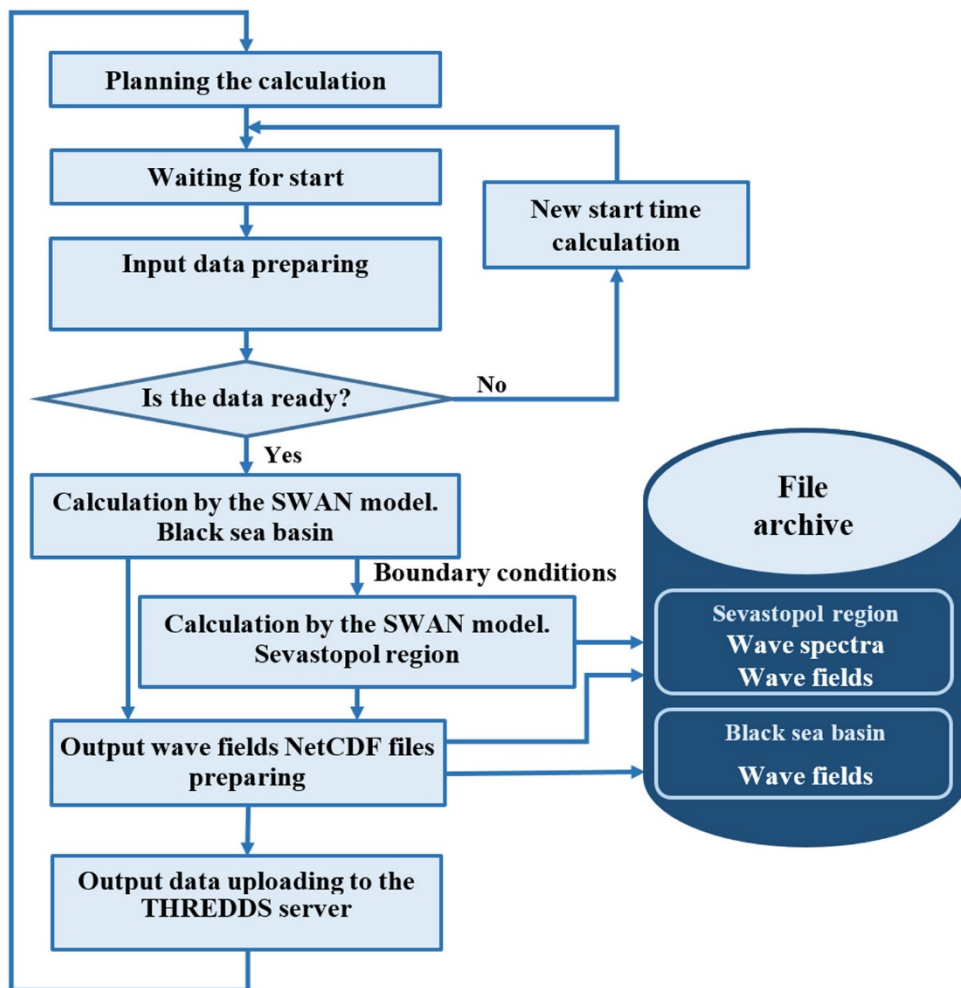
Planning the calculation

Waiting for start

New start time calculation

Input data preparing

Is the data ready?

No

Yes

Calculation by the SWAN model. Black sea basin

File archive

Boundary conditions

Calculation by the SWAN model. Sevastopol region

Sevastopol region
Wave spectra
Wave fields

Output wave fields NetCDF files preparing

Black sea basin
Wave fields

Output data uploading to the THREDDS server